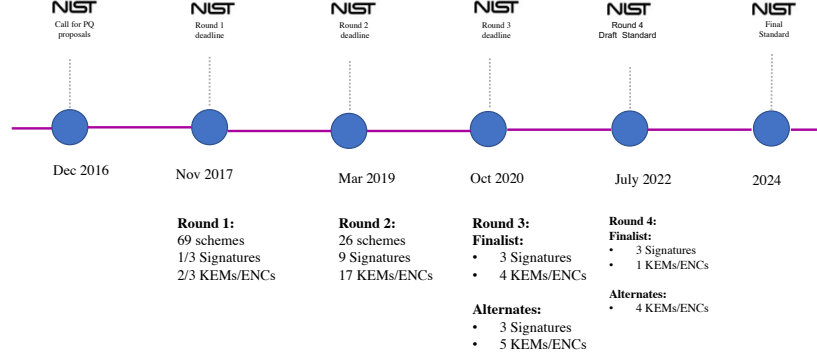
NIST
Call for PQ proposals

NIST
Round 1 deadline

NIST
Round 2 deadline

NIST
Round 3 deadline

NIST
Round 4 Draft Standard

NIST
Final Standard

Dec 2016

Nov 2017

Mar 2019

Oct 2020

July 2022

2024

**Round 1:**
69 schemes
1/3 Signatures
2/3 KEMs/ENCs

**Round 2:**
26 schemes
9 Signatures
17 KEMs/ENCs

**Round 3:**
**Finalist:**
• 3 Signatures
• 4 KEMs/ENCs

**Alternates:**
• 3 Signatures
• 5 KEMs/ENCs

**Round 4:**
**Finalist:**
• 3 Signatures
• 1 KEMs/ENCs

**Alternates:**
• 4 KEMs/ENCs